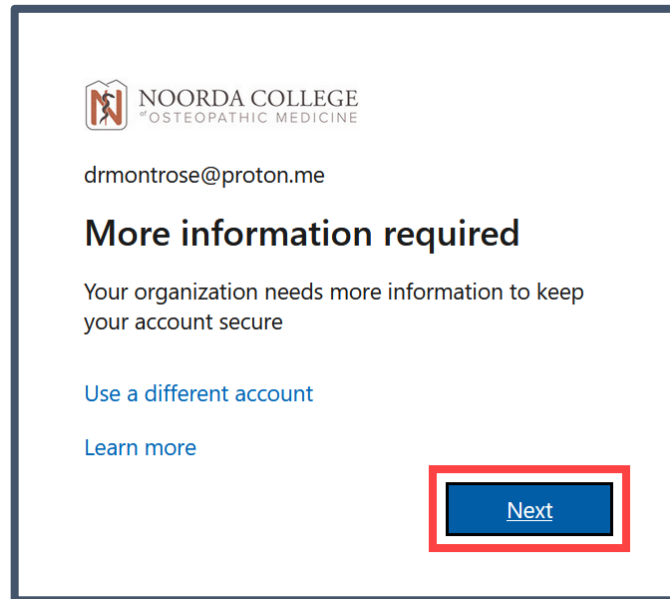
NOORDA COLLEGE
of OSTEOPATHIC MEDICINE

drmontrose@proton.me

More information required

Your organization needs more information to keep your account secure

Use a different account

Learn more

Next